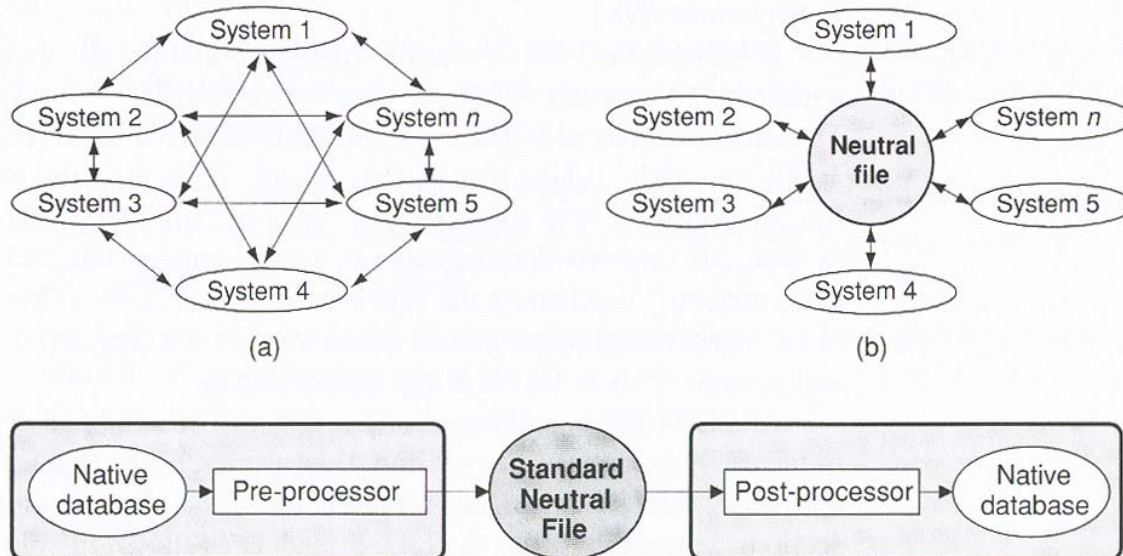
System 1
System 2
System $n$
System 3
System 5
System 4
(a)

System 1
System 2
Neutral file
System $n$
System 3
System 5
System 4
(b)

Native database
Pre-processor
Standard Neutral File
Post-processor
Native database